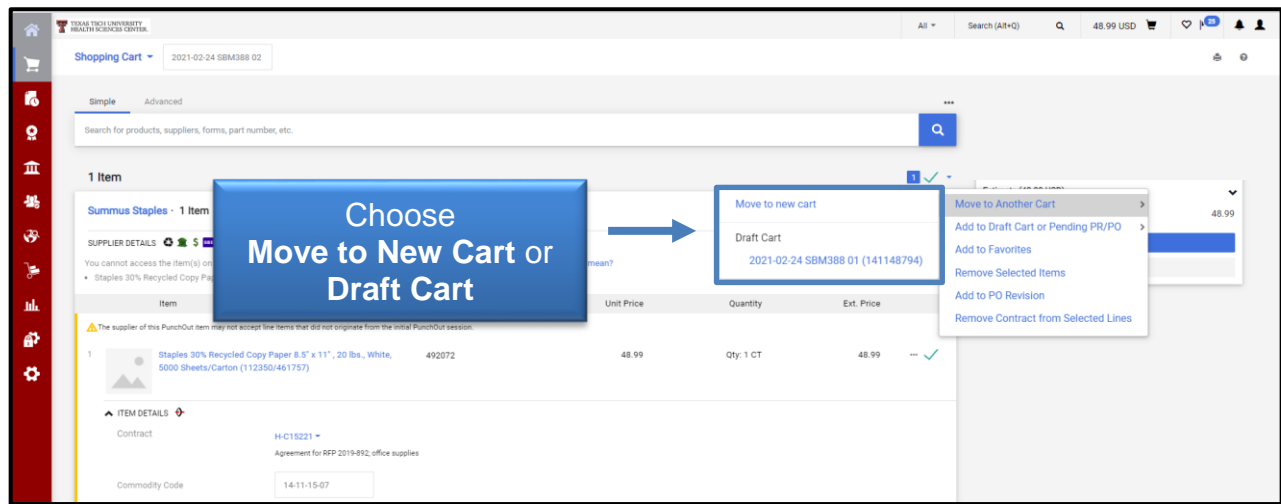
TEXAS TECH UNIVERSITY HEALTH SCIENCES CENTER.

All ▾ Search (Alt+Q) 48.99 USD 25

Shopping Cart ▾ 2021-02-24 SBM388 02

Simple Advanced

Search for products, suppliers, forms, part number, etc.

1 Item

Summus Staples · 1 Item

SUPPLIER DETAILS

You cannot access the item(s) on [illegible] mean?

• Staples 30% Recycled Copy Pap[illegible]

Choose
**Move to New Cart** or
**Draft Cart**

Move to new cart

Draft Cart

2021-02-24 SBM388 01 (141148794)

Move to Another Cart

Add to Draft Cart or Pending PR/PO

Add to Favorites

Remove Selected Items

Add to PO Revision

Remove Contract from Selected Lines

48.99

Item Unit Price Quantity Ext. Price

The supplier of this PunchOut item may not accept line items that did not originate from the initial PunchOut session.

1 Staples 30% Recycled Copy Paper 8.5" x 11" , 20 lbs., White, 5000 Sheets/Carton (112350/461757) 492072 48.99 Qty: 1 CT 48.99

ITEM DETAILS

Contract H-C15221 ▾

Agreement for RFP 2019-892; office supplies

Commodity Code 14-11-15-07